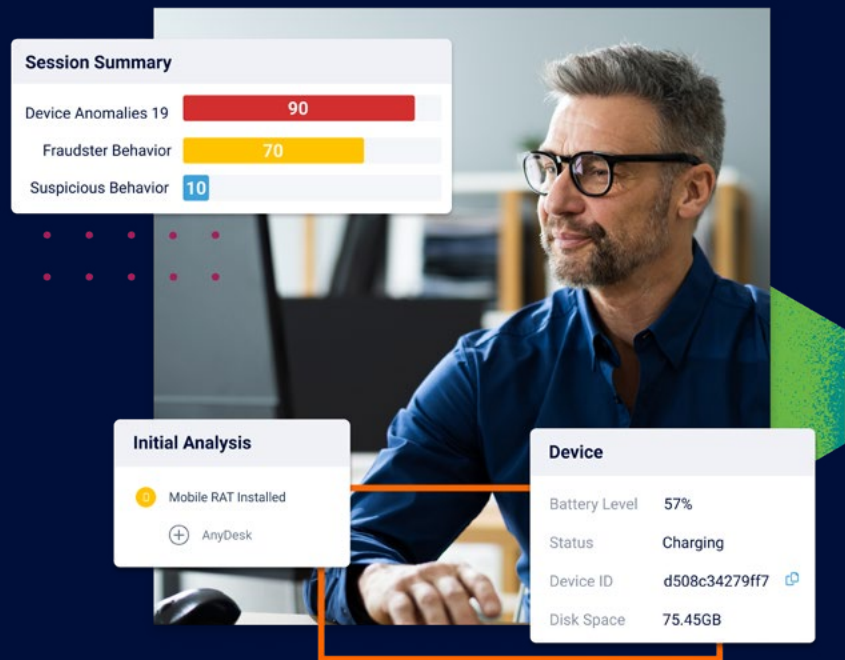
Session Summary

Device Anomalies 19 90

Fraudster Behavior 70

Suspicious Behavior 10

Initial Analysis

Mobile RAT Installed

AnyDesk

Device

| Battery Level | 57% |
|---|---|
| Status | Charging |
| Device ID | d508c34279ff7 |
| Disk Space | 75.45GB |